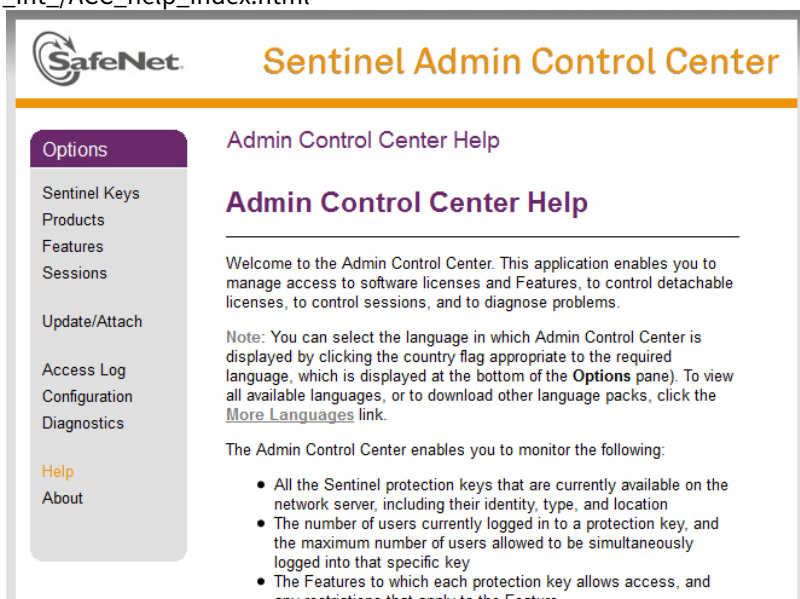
_int_/ACC_help_index.html

SafeNet

Sentinel Admin Control Center

Options

Sentinel Keys
Products
Features
Sessions

Update/Attach

Access Log
Configuration
Diagnostics

Help
About

Admin Control Center Help

Admin Control Center Help

Welcome to the Admin Control Center. This application enables you to manage access to software licenses and Features, to control detachable licenses, to control sessions, and to diagnose problems.

Note: You can select the language in which Admin Control Center is displayed by clicking the country flag appropriate to the required language, which is displayed at the bottom of the Options pane). To view all available languages, or to download other language packs, click the More Languages link.

The Admin Control Center enables you to monitor the following:

- All the Sentinel protection keys that are currently available on the network server, including their identity, type, and location
- The number of users currently logged in to a protection key, and the maximum number of users allowed to be simultaneously logged into that specific key
- The Features to which each protection key allows access, and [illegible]